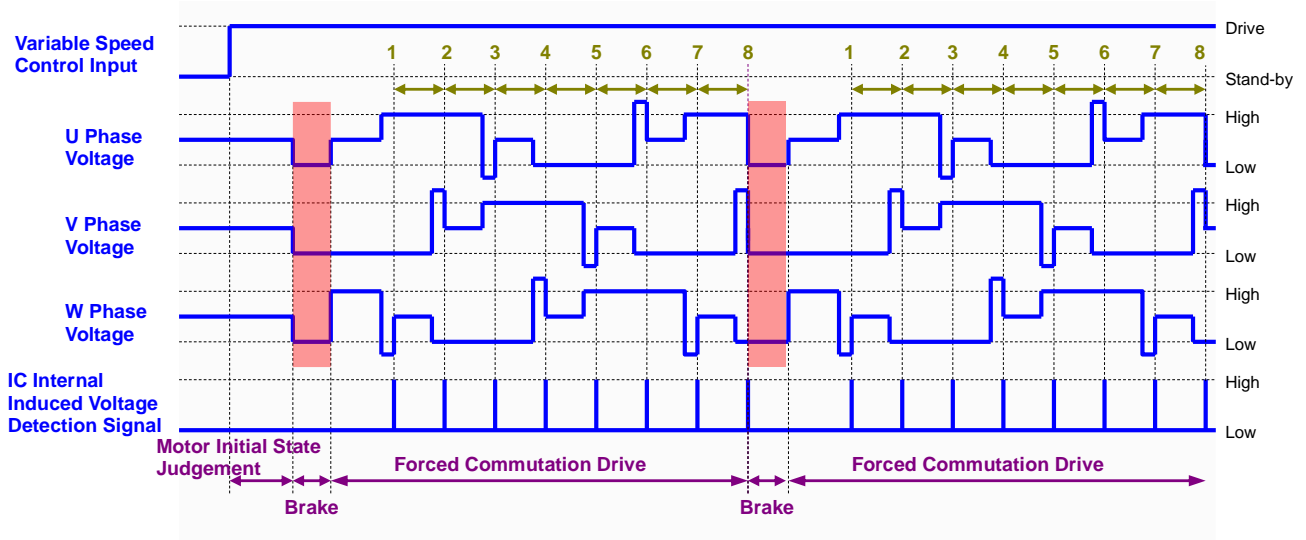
Variable Speed Control Input

Drive

Stand-by

1 2 3 4 5 6 7 8 1 2 3 4 5 6 7 8

U Phase Voltage

High

Low

V Phase Voltage

High

Low

W Phase Voltage

High

Low

IC Internal Induced Voltage Detection Signal

High

Low

Motor Initial State Judgement

Brake

Forced Commutation Drive

Brake

Forced Commutation Drive